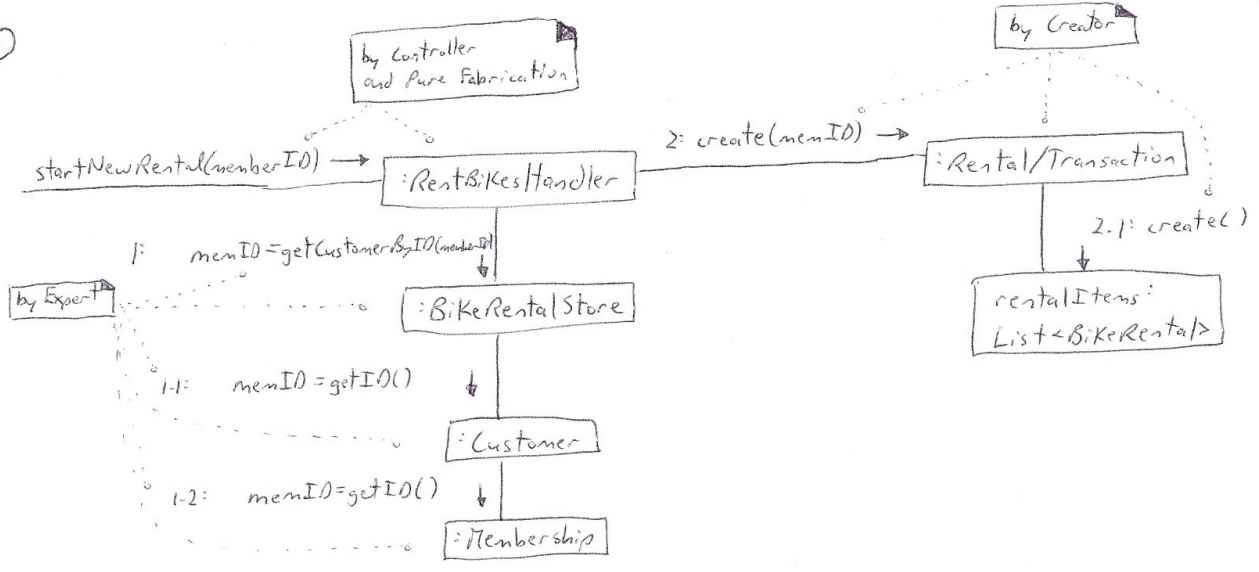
by Controller and Pure Fabrication

by Creator

startNewRental(memberID) →

:RentBikesHandler

2: create(memID) →

:Rental/Transaction

1: memID=getCustomerByID(memberID)

2.1: create()

by Expert

:BikeRentalStore

rentalItems: List<BikeRental>

1.1: memID=getID()

:Customer

1.2: memID=getID()

:Membership